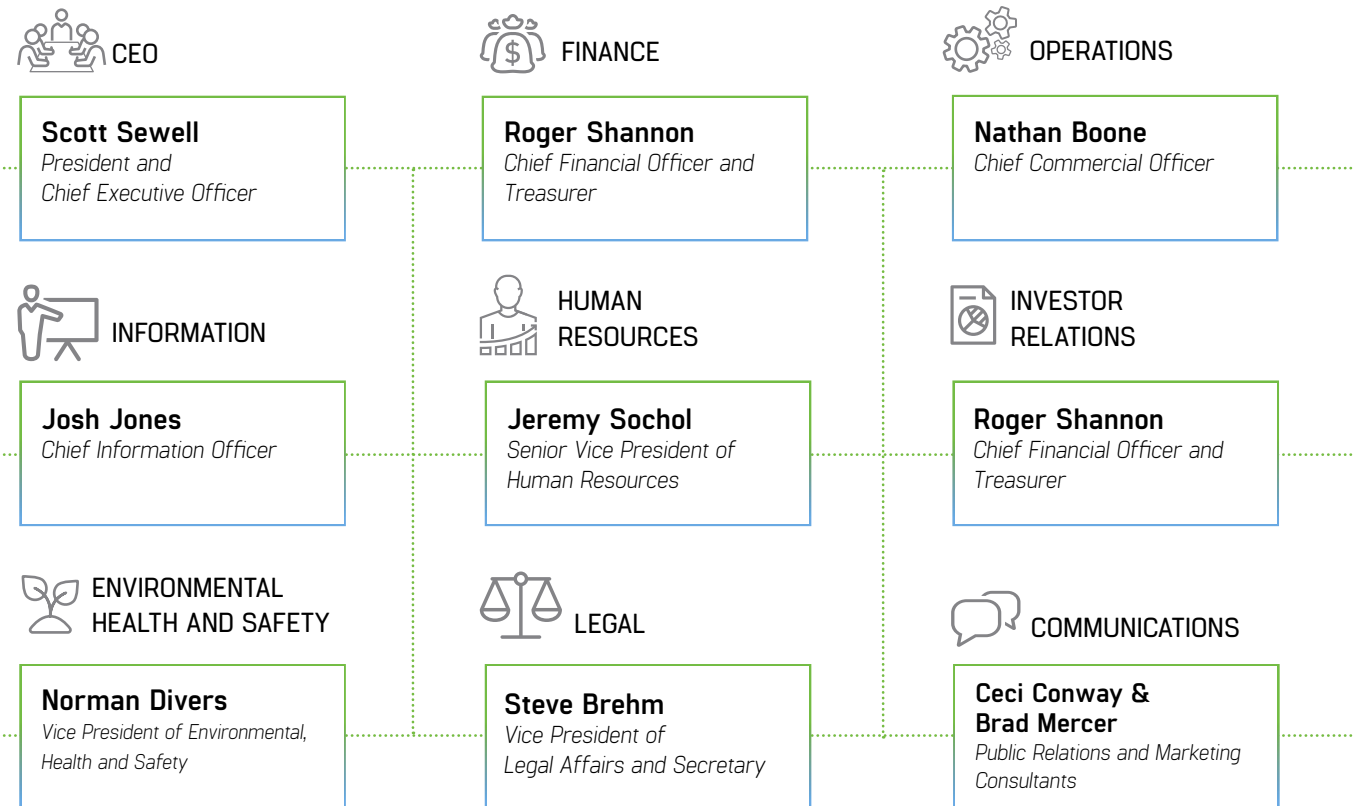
CEO

Scott Sewell
President and Chief Executive Officer

FINANCE

Roger Shannon
Chief Financial Officer and Treasurer

OPERATIONS

Nathan Boone
Chief Commercial Officer

INFORMATION

Josh Jones
Chief Information Officer

HUMAN RESOURCES

Jeremy Sochol
Senior Vice President of Human Resources

INVESTOR RELATIONS

Roger Shannon
Chief Financial Officer and Treasurer

ENVIRONMENTAL HEALTH AND SAFETY

Norman Divers
Vice President of Environmental, Health and Safety

LEGAL

Steve Brehm
Vice President of Legal Affairs and Secretary

COMMUNICATIONS

Ceci Conway & Brad Mercer
Public Relations and Marketing Consultants